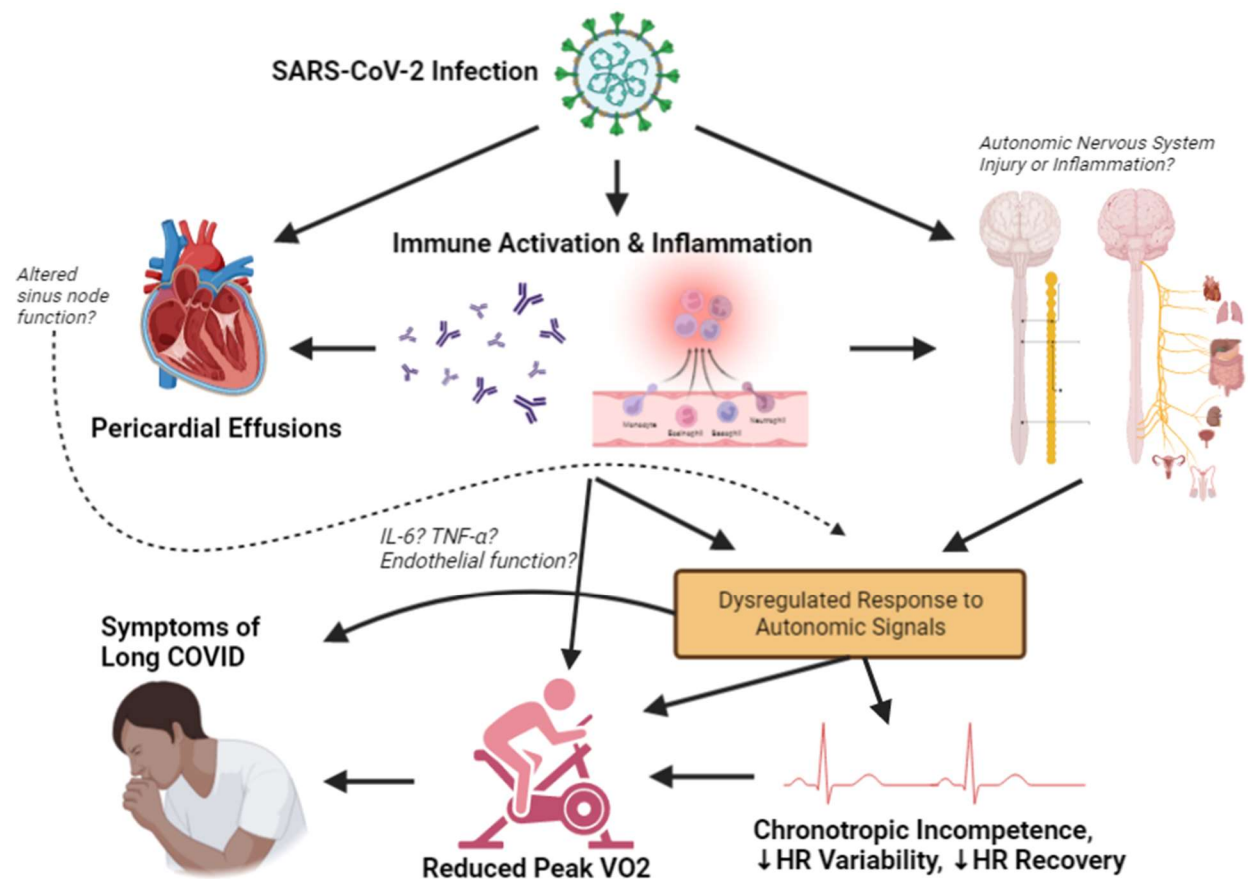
SARS-CoV-2 Infection

Autonomic Nervous System Injury or Inflammation?

Immune Activation & Inflammation

Altered sinus node function?

Monocyte
Eosinophil
Basophil
Neutrophil

Pericardial Effusions

IL-6? TNF-α? Endothelial function?

Dysregulated Response to Autonomic Signals

Symptoms of Long COVID

Chronotropic Incompetence, ↓HR Variability, ↓HR Recovery

Reduced Peak VO2